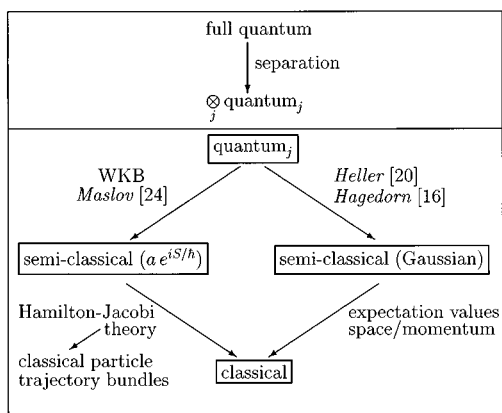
full quantum

separation

$\bigotimes_j$ quantum$_j$

quantum$_j$

WKB
*Maslov* [24]

*Heller* [20]
*Hagedorn* [16]

semi-classical ($a\, e^{iS/\hbar}$)

semi-classical (Gaussian)

Hamilton-Jacobi theory

classical particle trajectory bundles

expectation values space/momentum

classical